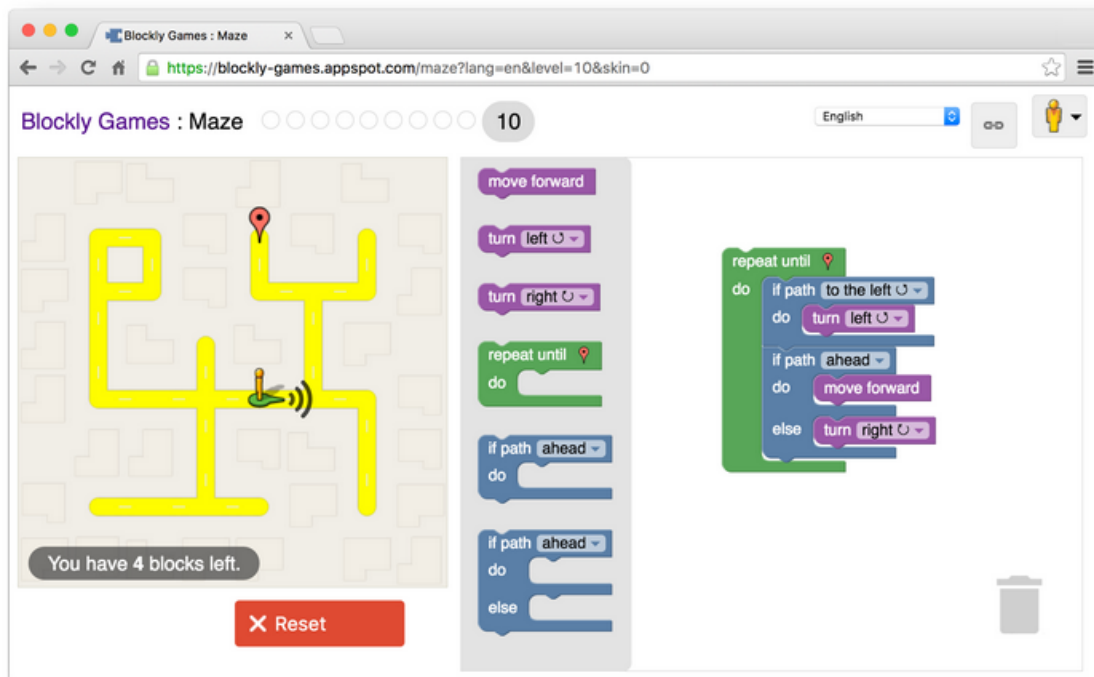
Blockly Games : Maze ×

https://blockly-games.appspot.com/maze?lang=en&level=10&skin=0

Blockly Games : Maze 10

English

move forward

turn left ↺

turn right ↻

repeat until
do

if path ahead
do

if path ahead
do
else

repeat until
do if path to the left ↺
do turn left ↺
if path ahead
do move forward
else turn right ↻

You have 4 blocks left.

✕ Reset